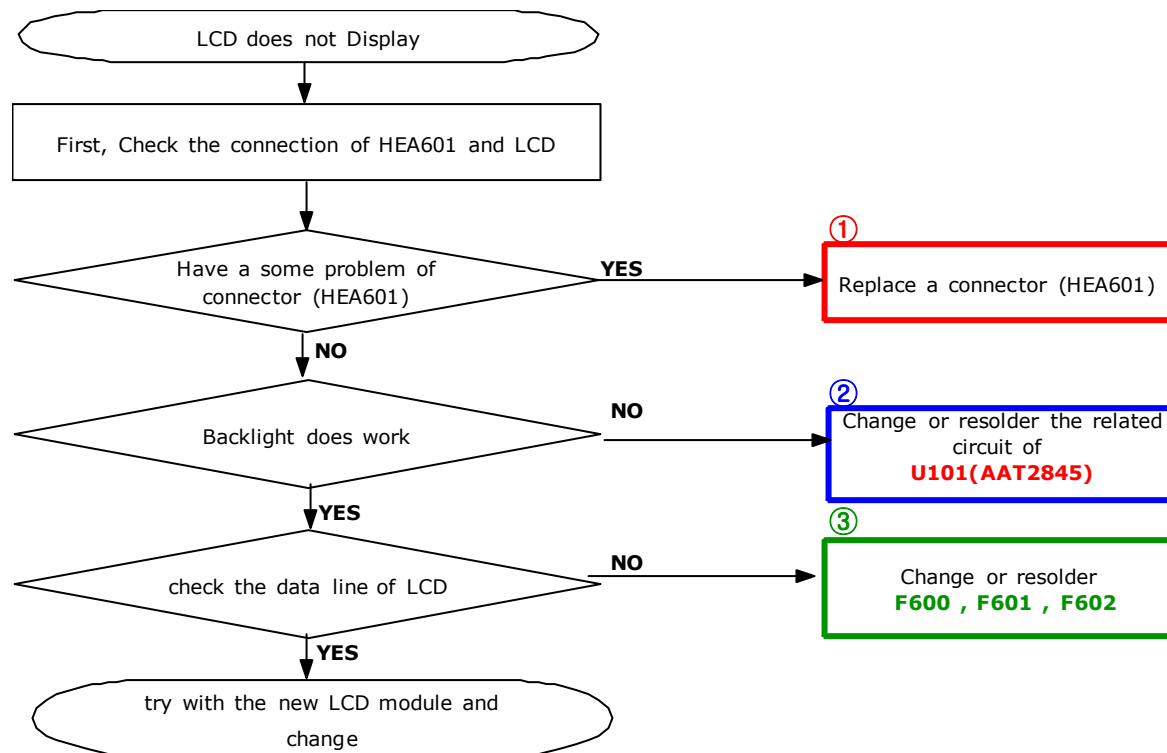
LCD does not Display

First, Check the connection of HEA601 and LCD

Have a some problem of connector (HEA601)

YES

①

Replace a connector (HEA601)

NO

Backlight does work

NO

②

Change or resolder the related circuit of U101(AAT2845)

YES

③

check the data line of LCD

NO

Change or resolder F600 , F601 , F602

YES

try with the new LCD module and change